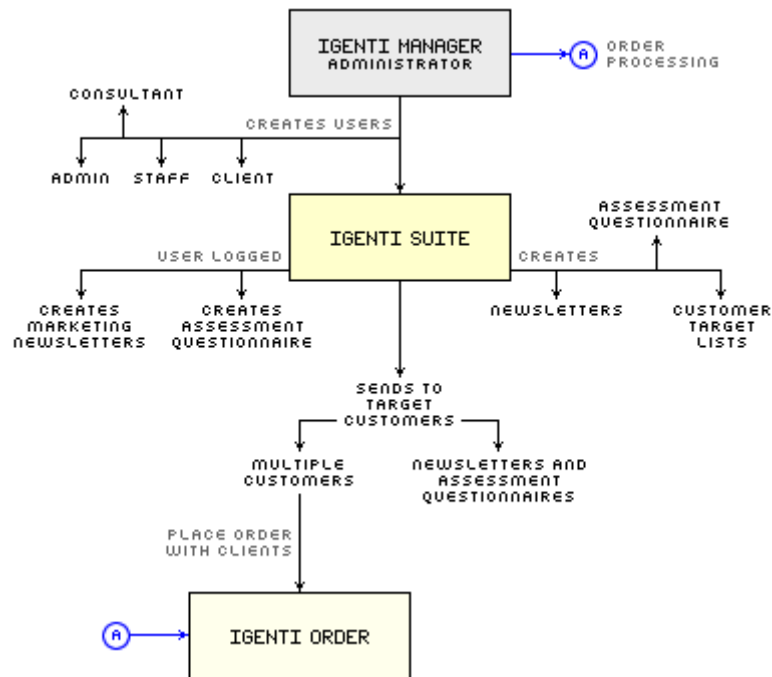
IGENTI MANAGER
ADMINISTRATOR

A ORDER PROCESSING

CONSULTANT

CREATES USERS

ADMIN STAFF CLIENT

IGENTI SUITE

USER LOGGED

CREATES

ASSESSMENT QUESTIONNAIRE

CREATES MARKETING NEWSLETTERS

CREATES ASSESSMENT QUESTIONNAIRE

NEWSLETTERS

CUSTOMER TARGET LISTS

SENDS TO TARGET CUSTOMERS

MULTIPLE CUSTOMERS

NEWSLETTERS AND ASSESSMENT QUESTIONNAIRES

PLACE ORDER WITH CLIENTS

A

IGENTI ORDER